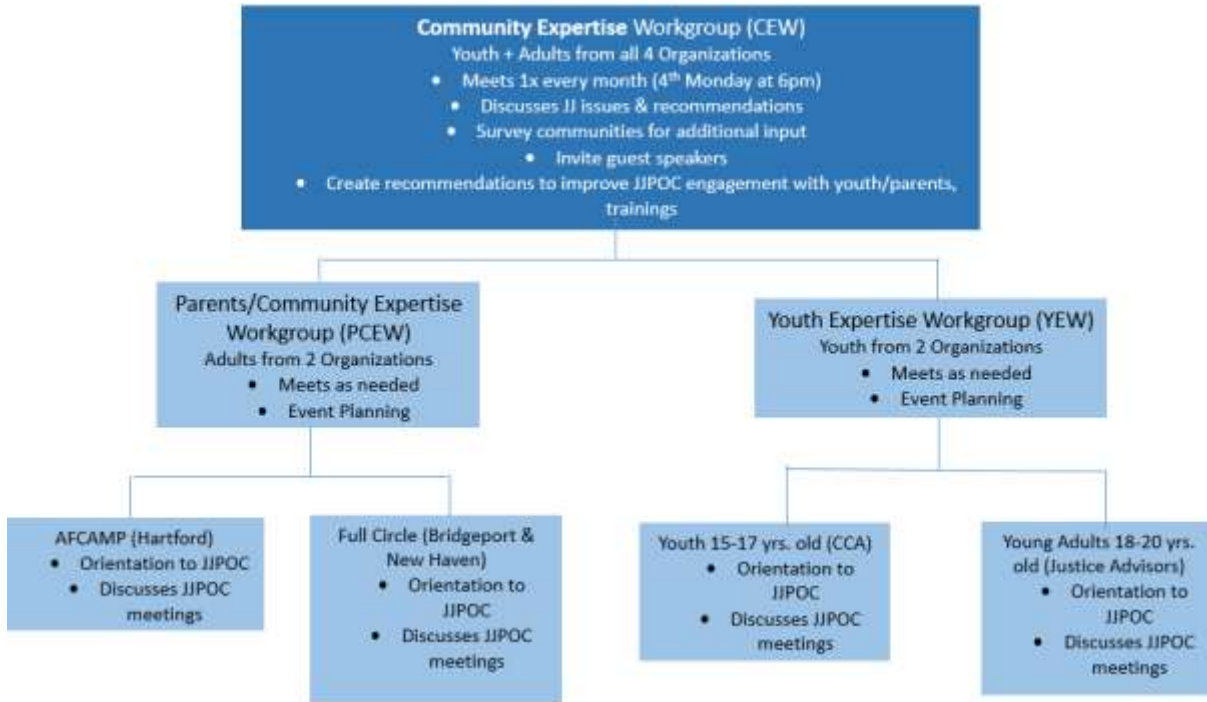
**Community Expertise** Workgroup (CEW)
Youth + Adults from all 4 Organizations
- Meets 1x every month (4$^{th}$ Monday at 6pm)
- Discusses JJ issues & recommendations
- Survey communities for additional input
- Invite guest speakers
- Create recommendations to improve JJPOC engagement with youth/parents, trainings

Parents/Community Expertise Workgroup (PCEW)
Adults from 2 Organizations
- Meets as needed
- Event Planning

Youth Expertise Workgroup (YEW)
Youth from 2 Organizations
- Meets as needed
- Event Planning

AFCAMP (Hartford)
- Orientation to JJPOC
- Discusses JJPOC meetings

Full Circle (Bridgeport & New Haven)
- Orientation to JJPOC
- Discusses JJPOC meetings

Youth 15-17 yrs. old (CCA)
- Orientation to JJPOC
- Discusses JJPOC meetings

Young Adults 18-20 yrs. old (Justice Advisors)
- Orientation to JJPOC
- Discusses JJPOC meetings